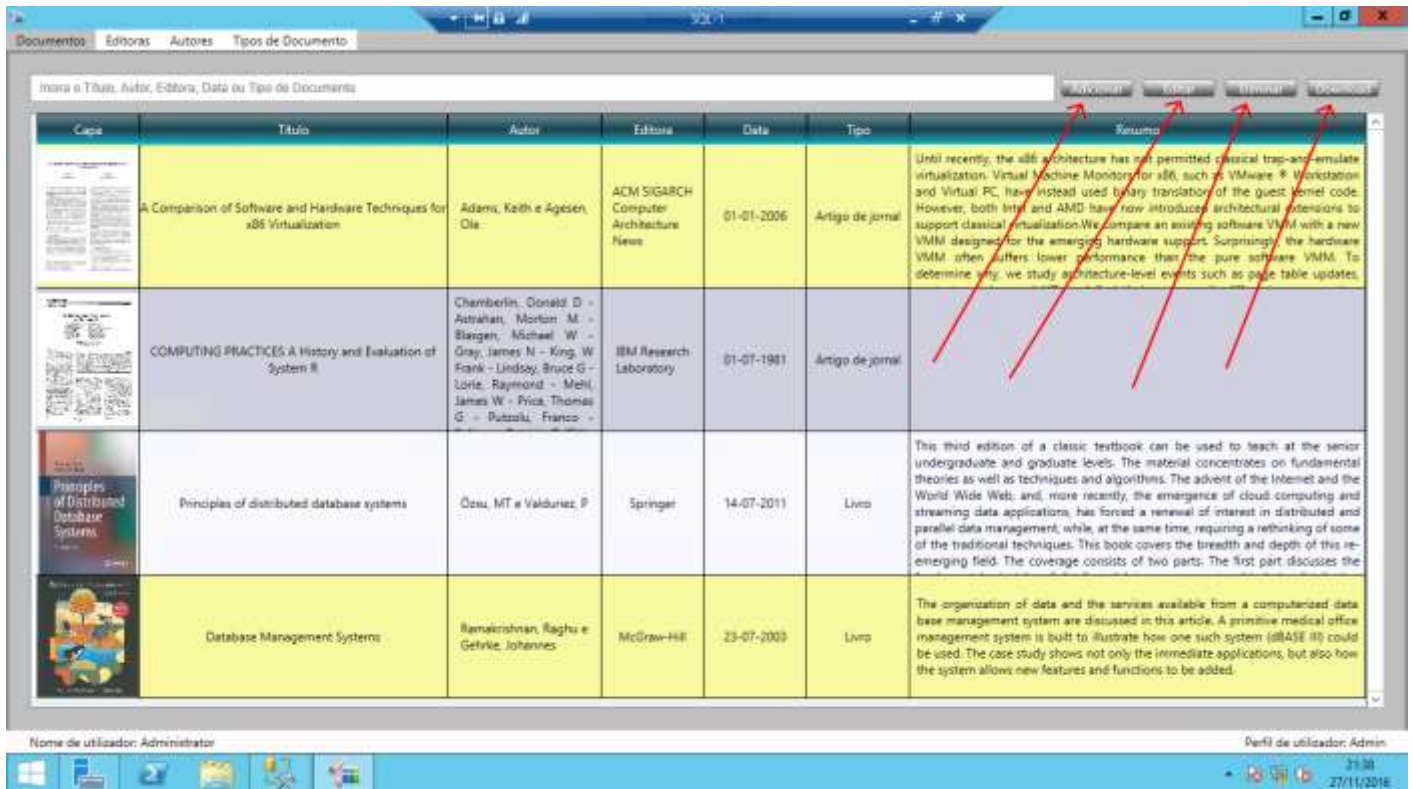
SQL-1

Documentos Editoras Autores Tipos de Documento

Insira o Título, Autor, Editora, Data ou Tipo de Documento

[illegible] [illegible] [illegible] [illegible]

| Capa | Título | Autor | Editora | Data | Tipo | Resumo |
|---|---|---|---|---|---|---|
| | A Comparison of Software and Hardware Techniques for x86 Virtualization | Adams, Keith e Agesen, Ole | ACM SIGARCH Computer Architecture News | 01-01-2006 | Artigo de jornal | Until recently, the x86 architecture has not permitted classical trap-and-emulate virtualization. Virtual Machine Monitors for x86, such as VMware ® Workstation and Virtual PC, have instead used binary translation of the guest kernel code. However, both Intel and AMD have now introduced architectural extensions to support classical virtualization.We compare an existing software VMM with a new VMM designed for the emerging hardware support. Surprisingly, the hardware VMM often suffers lower performance than the pure software VMM. To determine why, we study architecture-level events such as page table updates, |
| | COMPUTING PRACTICES A History and Evaluation of System R | Chamberlin, Donald D - Astrahan, Morton M - Blasgen, Michael W - Gray, James N - King, W Frank - Lindsay, Bruce G - Lorie, Raymond - Mehl, James W - Price, Thomas G - Putzolu, Franco - | IBM Research Laboratory | 01-07-1981 | Artigo de jornal | |
| Principles of Distributed Database Systems | Principles of distributed database systems | Özsu, MT e Valduriez, P | Springer | 14-07-2011 | Livro | This third edition of a classic textbook can be used to teach at the senior undergraduate and graduate levels. The material concentrates on fundamental theories as well as techniques and algorithms. The advent of the Internet and the World Wide Web, and, more recently, the emergence of cloud computing and streaming data applications, has forced a renewal of interest in distributed and parallel data management, while, at the same time, requiring a rethinking of some of the traditional techniques. This book covers the breadth and depth of this re-emerging field. The coverage consists of two parts. The first part discusses the |
| | Database Management Systems | Ramakrishnan, Raghu e Gehrke, Johannes | McGraw-Hill | 23-07-2003 | Livro | The organization of data and the services available from a computerized data base management system are discussed in this article. A primitive medical office management system is built to illustrate how one such system (dBASE III) could be used. The case study shows not only the immediate applications, but also how the system allows new features and functions to be added. |

Nome de utilizador: Administrator

Perfil de utilizador: Admin

21:38
27/11/2016